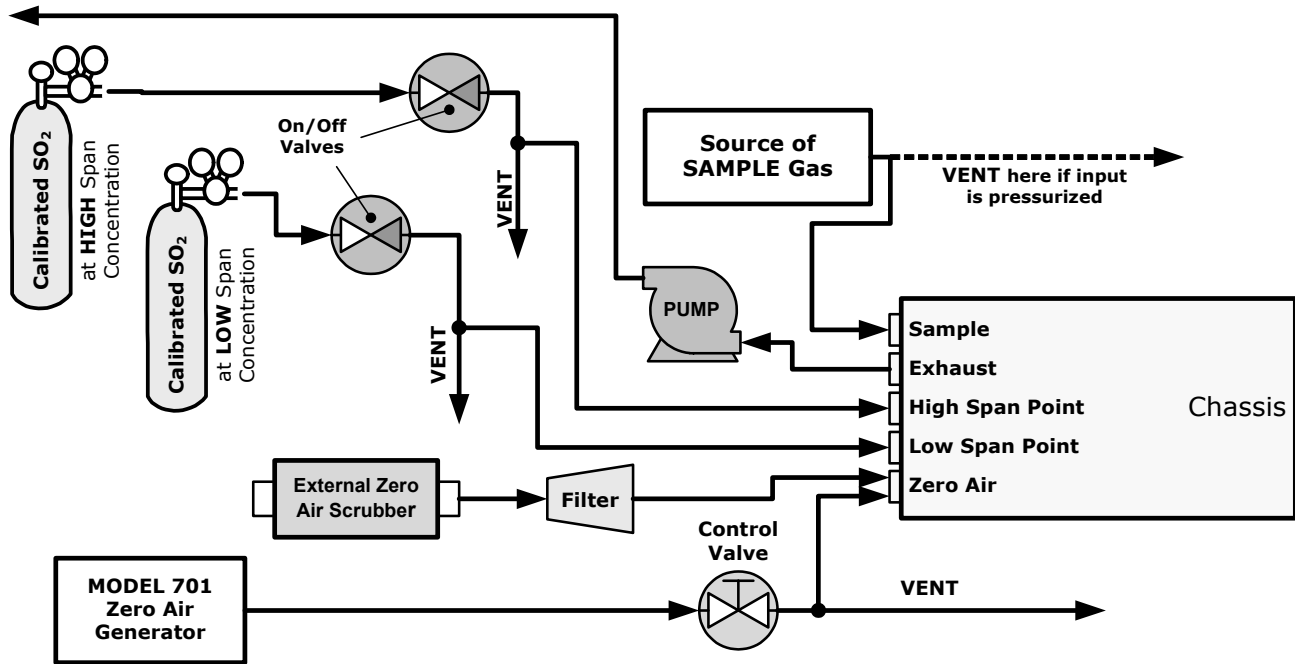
Calibrated $SO_2$ at **HIGH** Span Concentration

Calibrated $SO_2$ at **LOW** Span Concentration

On/Off Valves

VENT

VENT

Source of SAMPLE Gas

VENT here if input is pressurized

PUMP

Sample
Exhaust
High Span Point
Low Span Point
Zero Air

Chassis

External Zero Air Scrubber

Filter

Control Valve

MODEL 701 Zero Air Generator

VENT